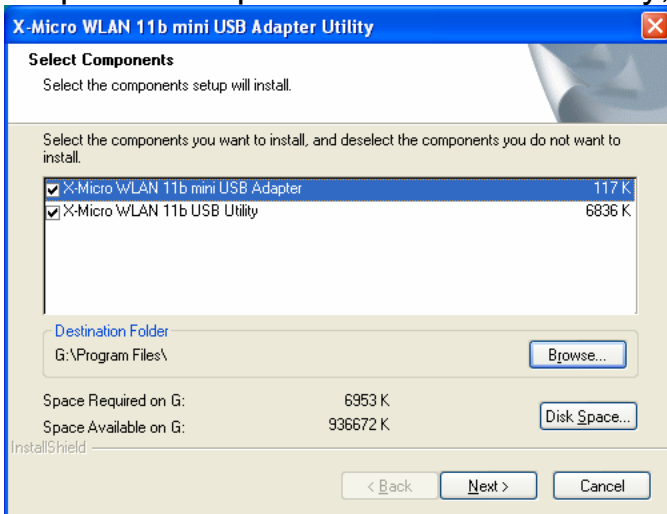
X-Micro WLAN 11b mini USB Adapter Utility

Select Components

Select the components setup will install.

Select the components you want to install, and deselect the components you do not want to install.

| | | |
|---|---|---|
| ☑ | X-Micro WLAN 11b mini USB Adapter | 117 K |
| ☑ | X-Micro WLAN 11b USB Utility | 6836 K |

Destination Folder

G:\Program Files\

Browse...

Space Required on G: 6953 K

Space Available on G: 936672 K

Disk Space...

InstallShield

< Back

Next >

Cancel